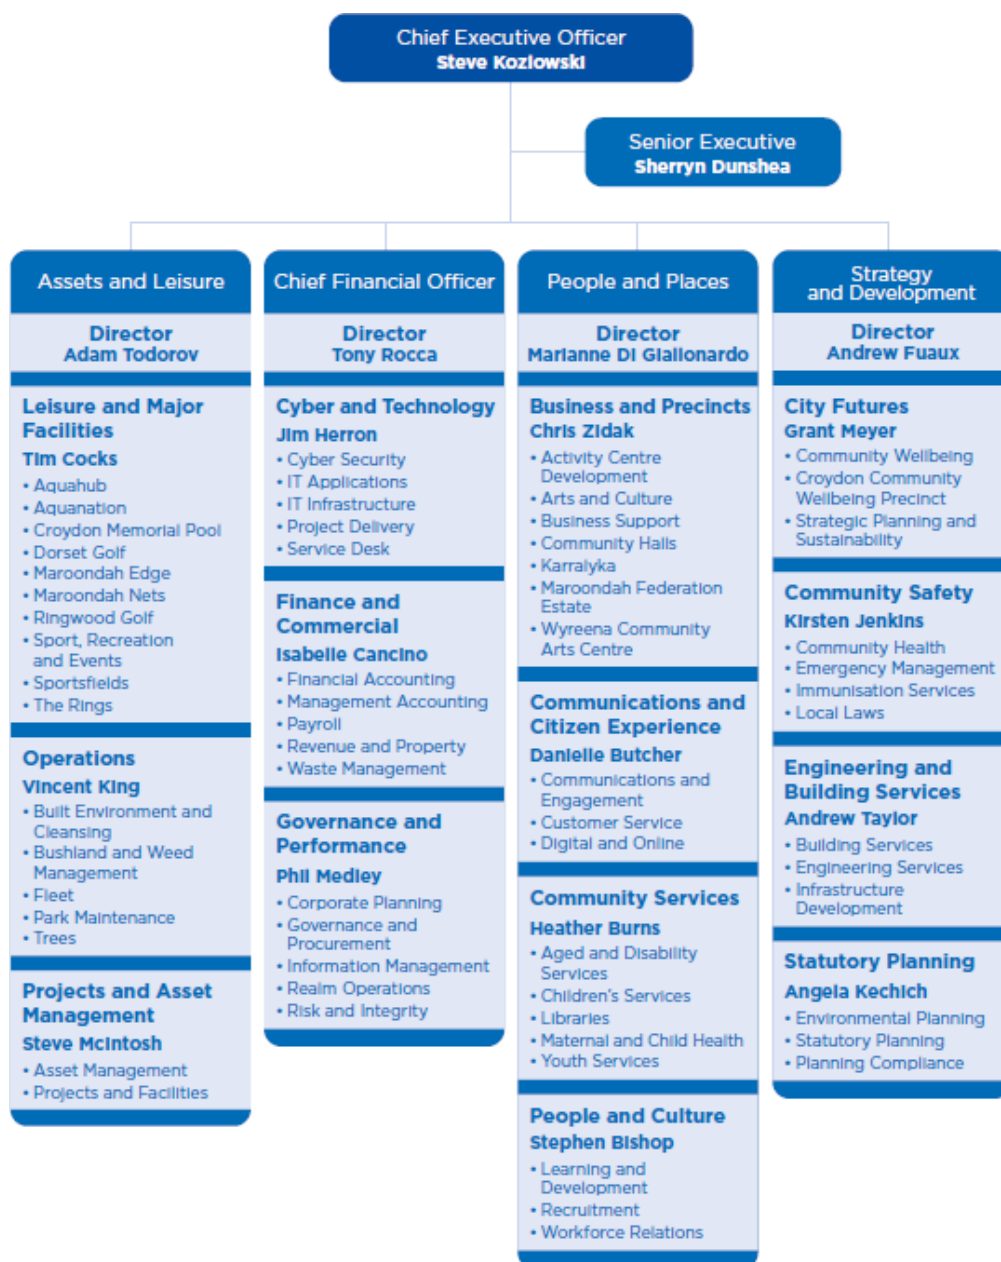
Chief Executive Officer
Steve Kozlowski

Senior Executive
Sherryn Dunshea

Assets and Leisure

Director
Adam Todorov

Leisure and Major Facilities
Tim Cocks
• Aquahub
• Aquanation
• Croydon Memorial Pool
• Dorset Golf
• Maroondah Edge
• Maroondah Nets
• Ringwood Golf
• Sport, Recreation and Events
• Sportsfields
• The Rings

Operations
Vincent King
• Built Environment and Cleansing
• Bushland and Weed Management
• Fleet
• Park Maintenance
• Trees

Projects and Asset Management
Steve McIntosh
• Asset Management
• Projects and Facilities

Chief Financial Officer

Director
Tony Rocca

Cyber and Technology
Jim Herron
• Cyber Security
• IT Applications
• IT Infrastructure
• Project Delivery
• Service Desk

Finance and Commercial
Isabelle Cancino
• Financial Accounting
• Management Accounting
• Payroll
• Revenue and Property
• Waste Management

Governance and Performance
Phil Medley
• Corporate Planning
• Governance and Procurement
• Information Management
• Realm Operations
• Risk and Integrity

People and Places

Director
Marianne Di Giallonardo

Business and Precincts
Chris Zidak
• Activity Centre Development
• Arts and Culture
• Business Support
• Community Halls
• Karralyka
• Maroondah Federation Estate
• Wyreena Community Arts Centre

Communications and Citizen Experience
Danielle Butcher
• Communications and Engagement
• Customer Service
• Digital and Online

Community Services
Heather Burns
• Aged and Disability Services
• Children's Services
• Libraries
• Maternal and Child Health
• Youth Services

People and Culture
Stephen Bishop
• Learning and Development
• Recruitment
• Workforce Relations

Strategy and Development

Director
Andrew Fuaux

City Futures
Grant Meyer
• Community Wellbeing
• Croydon Community Wellbeing Precinct
• Strategic Planning and Sustainability

Community Safety
Kirsten Jenkins
• Community Health
• Emergency Management
• Immunisation Services
• Local Laws

Engineering and Building Services
Andrew Taylor
• Building Services
• Engineering Services
• Infrastructure Development

Statutory Planning
Angela Kechich
• Environmental Planning
• Statutory Planning
• Planning Compliance